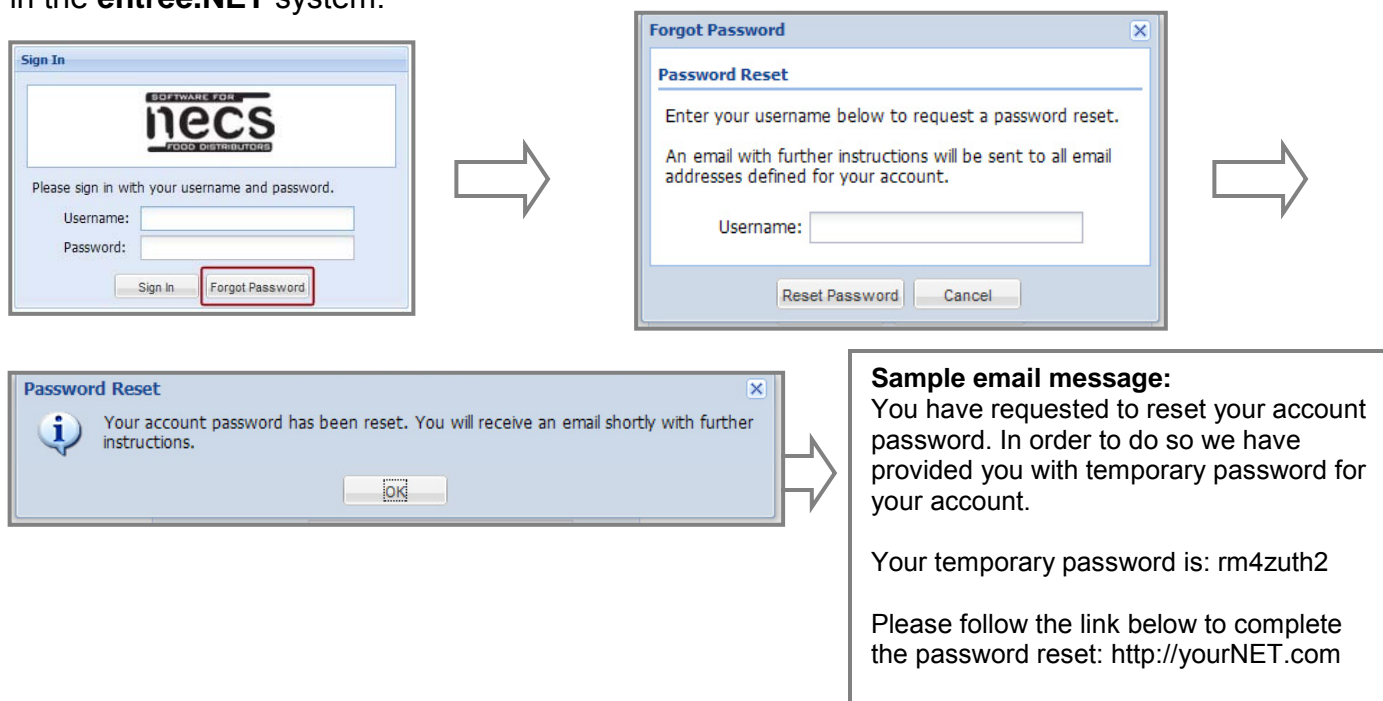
in the **entree.NET** system.

Sign In

SOFTWARE FOR
necs
FOOD DISTRIBUTORS

Please sign in with your username and password.

Username:

Password:

Sign In

Forgot Password

Forgot Password

Password Reset

Enter your username below to request a password reset.

An email with further instructions will be sent to all email addresses defined for your account.

Username:

Reset Password

Cancel

Password Reset

Your account password has been reset. You will receive an email shortly with further instructions.

OK

**Sample email message:**
You have requested to reset your account password. In order to do so we have provided you with temporary password for your account.

Your temporary password is: rm4zuth2

Please follow the link below to complete the password reset: http://yourNET.com